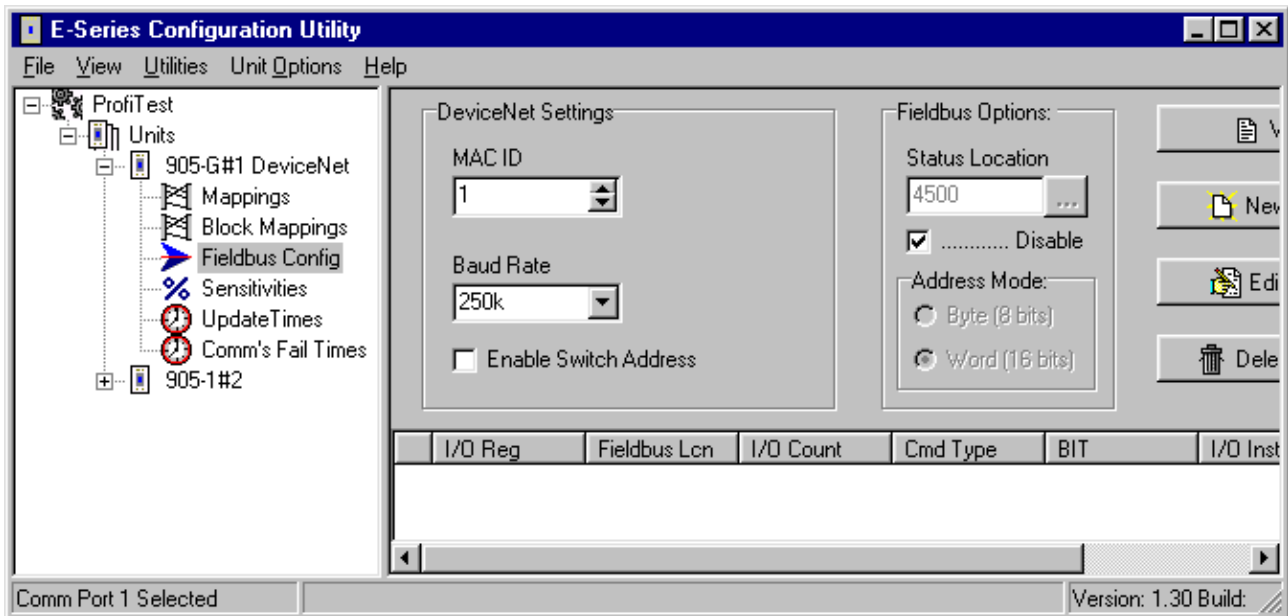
E-Series Configuration Utility

File View Utilities Unit Options Help

ProfiTest
Units
905-G#1 DeviceNet
Mappings
Block Mappings
Fieldbus Config
Sensitivities
UpdateTimes
Comm's Fail Times
905-1#2

DeviceNet Settings
MAC ID
1
Baud Rate
250k
Enable Switch Address

Fieldbus Options:
Status Location
4500
...
............ Disable
Address Mode:
Byte (8 bits)
Word (16 bits)

V
New
Edi
Dele

| | I/O Reg | Fieldbus Lcn | I/O Count | Cmd Type | BIT | I/O Inst |
|---|---|---|---|---|---|---|

Comm Port 1 Selected
Version: 1.30 Build: